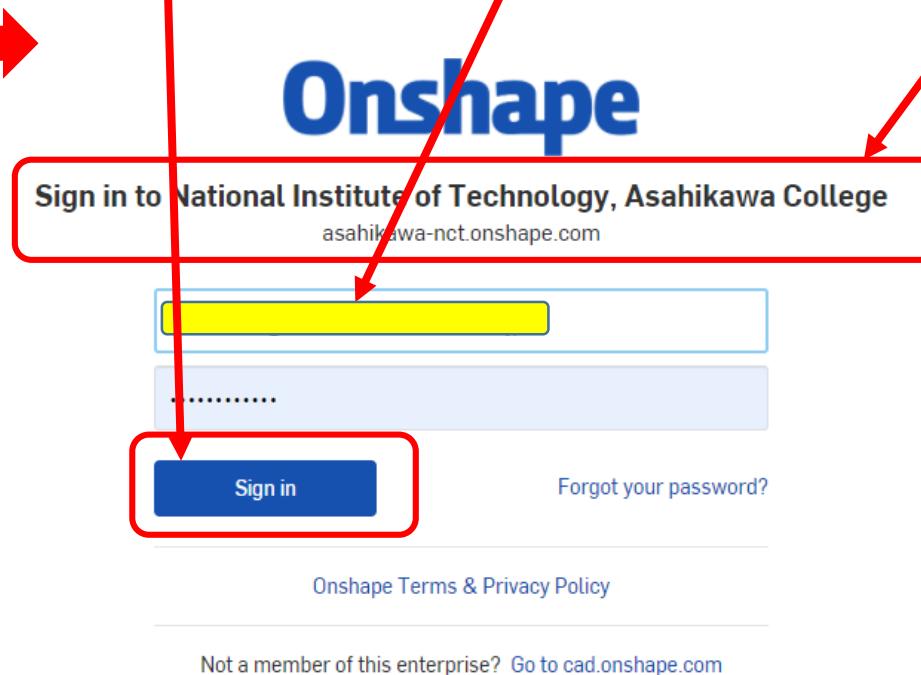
Onshape

Sign in to National Institute of Technology, Asahikawa College
asahikawa-nct.onshape.com

••••••••••••

Sign in

Forgot your password?

Onshape Terms & Privacy Policy

Not a member of this enterprise? Go to cad.onshape.com